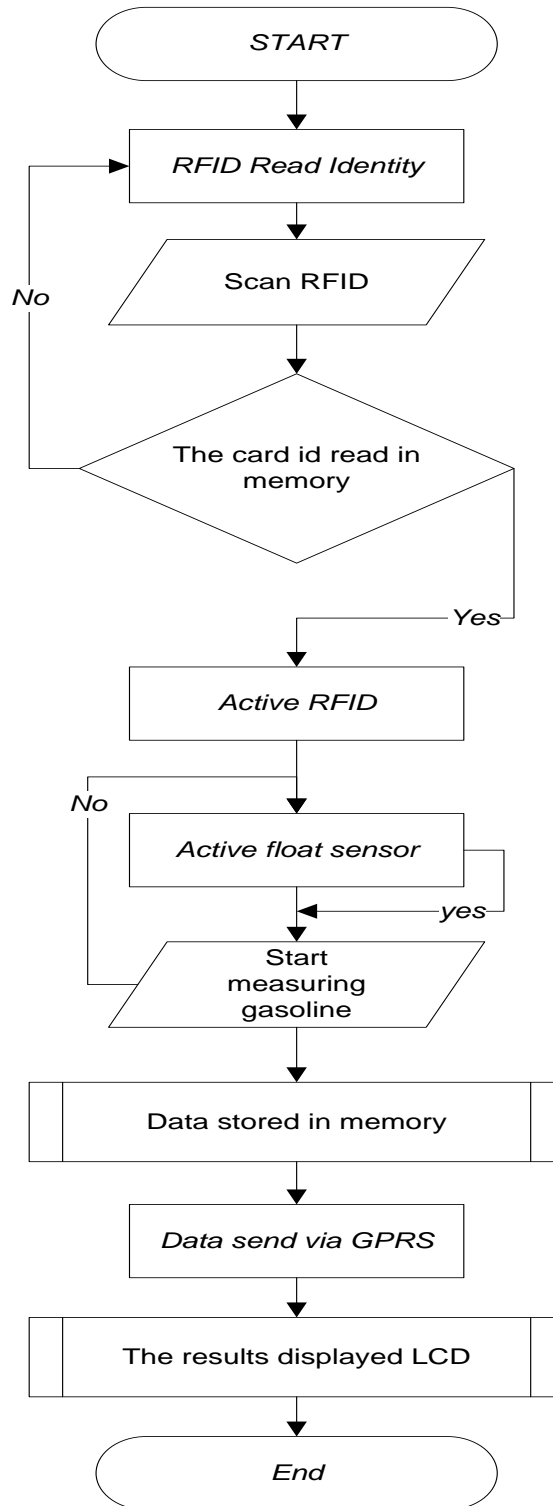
START

RFID Read Identity

No

Scan RFID

The card id read in memory

Yes

Active RFID

No

Active float sensor

yes

Start measuring gasoline

Data stored in memory

Data send via GPRS

The results displayed LCD

End